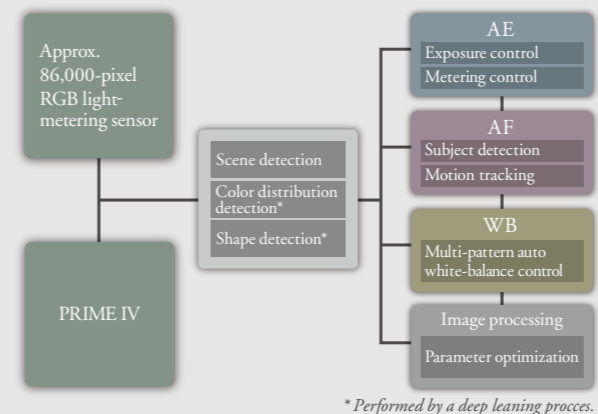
Approx. 86,000-pixel RGB light-metering sensor

PRIME IV

Scene detection

Color distribution detection*

Shape detection*

AE

Exposure control

Metering control

AF

Subject detection

Motion tracking

WB

Multi-pattern auto white-balance control

Image processing

Parameter optimization

* Performed by a deep leaning procces.